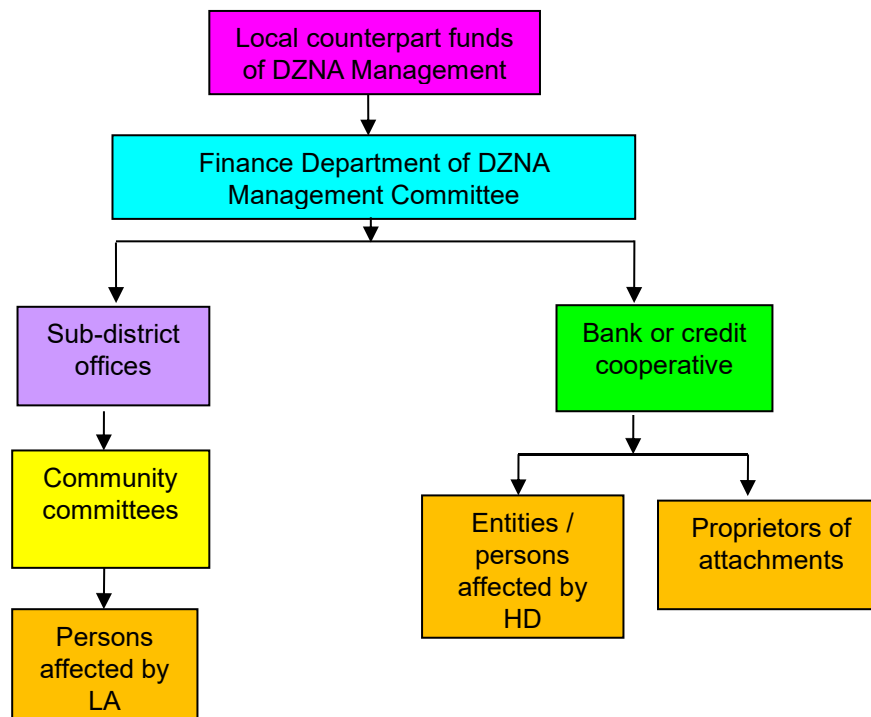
Local counterpart funds of DZNA Management

Finance Department of DZNA Management Committee

Sub-district offices

Community committees

Persons affected by LA

Bank or credit cooperative

Entities / persons affected by HD

Proprietors of attachments